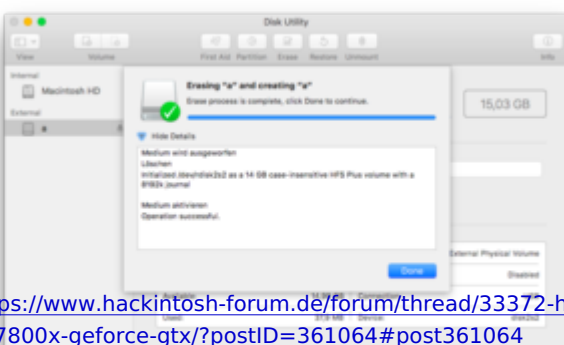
Disk Utility

View Volume First Aid Partition Erase Restore Unmount Info

Internal

Macintosh HD

External

a

Erasing "a" and creating "a"

Erase process is complete. Click Done to continue.

Hide Details

Medium wird ausgeworfen
Löschen
Initialized /dev/rdisk2s2 as a 14 GB case-insensitive HFS Plus volume with a 8192k journal

Medium aktivieren
Operation successful.

Done

15,03 GB

External Physical Volume

Disabled

ps://www.hackintosh-forum.de/forum/thread/33372-h
7800x-geforce-gtx/?postID=361064#post361064